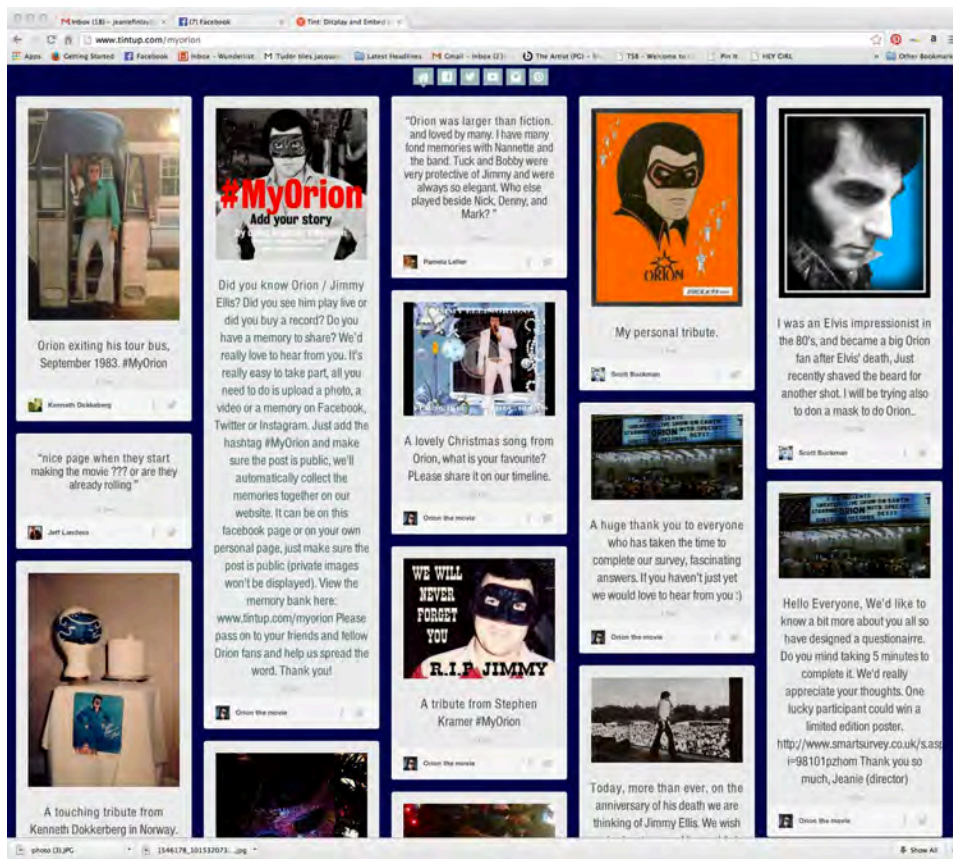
Inbox (18) - jeanie... | (7) Facebook | Tint: Display and Embed...

www.tintup.com/myorion

Apps | Getting Started | Facebook | Inbox - Wunderlist | Tudor tiles jacqu... | Latest Headlines | Gmail - Inbox (2) | The Artist (PG) | TSE - Welcome to... | Pin It | HEY GIRL | Other Bookmarks

Orion exiting his tour bus, September 1983. #MyOrion

Kenneth Dokkeberg

"nice page when they start making the movie ??? or are they already rolling "

Jeff Landess

A touching tribute from Kenneth Dokkerberg in Norway.

#MyOrion
Add your story

Did you know Orion / Jimmy Ellis? Did you see him play live or did you buy a record? Do you have a memory to share? We'd really love to hear from you. It's really easy to take part, all you need to do is upload a photo, a video or a memory on Facebook, Twitter or Instagram. Just add the hashtag #MyOrion and make sure the post is public, we'll automatically collect the memories together on our website. It can be on this facebook page or on your own personal page, just make sure the post is public (private images won't be displayed). View the memory bank here: www.tintup.com/myorion Please pass on to your friends and fellow Orion fans and help us spread the word. Thank you!

Orion the movie

"Orion was larger than fiction, and loved by many. I have many fond memories with Nannette and the band. Tuck and Bobby were very protective of Jimmy and were always so elegant. Who else played beside Nick, Denny, and Mark? "

Pamela Leller

A lovely Christmas song from Orion, what is your favourite? PLease share it on our timeline.

Orion the movie

WE WILL NEVER FORGET YOU
R.I.P. JIMMY

A tribute from Stephen Kramer #MyOrion

Orion the movie

ORION

My personal tribute.

Scott Buckman

A huge thank you to everyone who has taken the time to complete our survey, fascinating answers. If you haven't just yet we would love to hear from you :)

Orion the movie

Today, more than ever, on the anniversary of his death we are thinking of Jimmy Ellis. We wish

I was an Elvis impressionist in the 80's, and became a big Orion fan after Elvis' death, Just recently shaved the beard for another shot. I will be trying also to don a mask to do Orion..

Scott Buckman

ORION

Hello Everyone, We'd like to know a bit more about you all so have designed a questionairre. Do you mind taking 5 minutes to complete it. We'd really appreciate your thoughts. One lucky participant could win a limited edition poster. http://www.smartsurvey.co.uk/s.asp i=98101pzhom Thank you so much, Jeanie (director)

Orion the movie

photo (3).JPG | 1546178_101532073....jpg | Show All